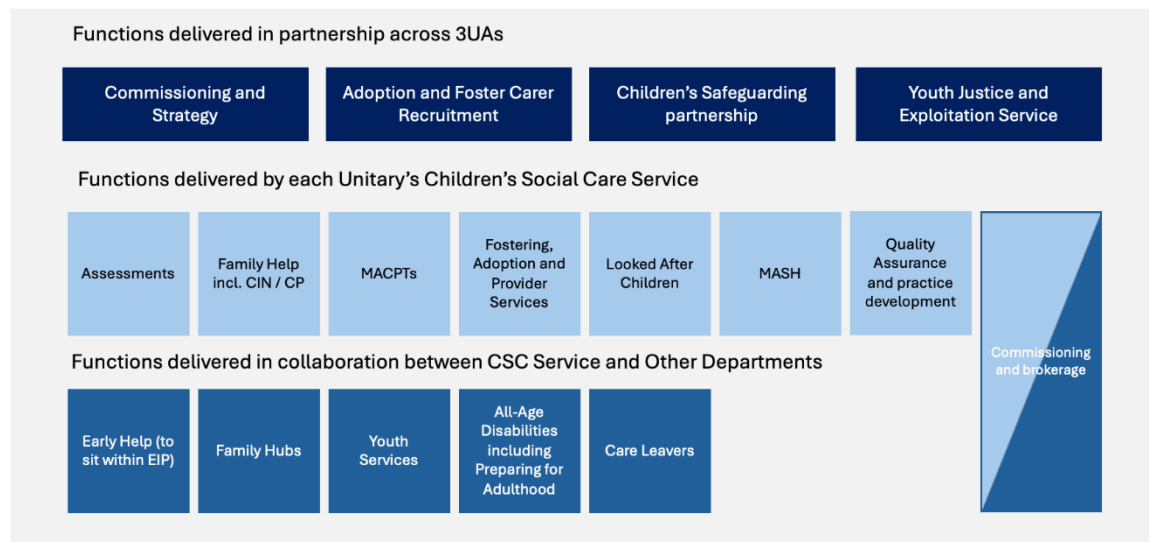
Functions delivered in partnership across 3UAs

Commissioning and Strategy

Adoption and Foster Carer Recruitment

Children's Safeguarding partnership

Youth Justice and Exploitation Service

Functions delivered by each Unitary's Children's Social Care Service

Assessments

Family Help incl. CIN / CP

MACPTs

Fostering, Adoption and Provider Services

Looked After Children

MASH

Quality Assurance and practice development

Commissioning and brokerage

Functions delivered in collaboration between CSC Service and Other Departments

Early Help (to sit within EIP)

Family Hubs

Youth Services

All-Age Disabilities including Preparing for Adulthood

Care Leavers